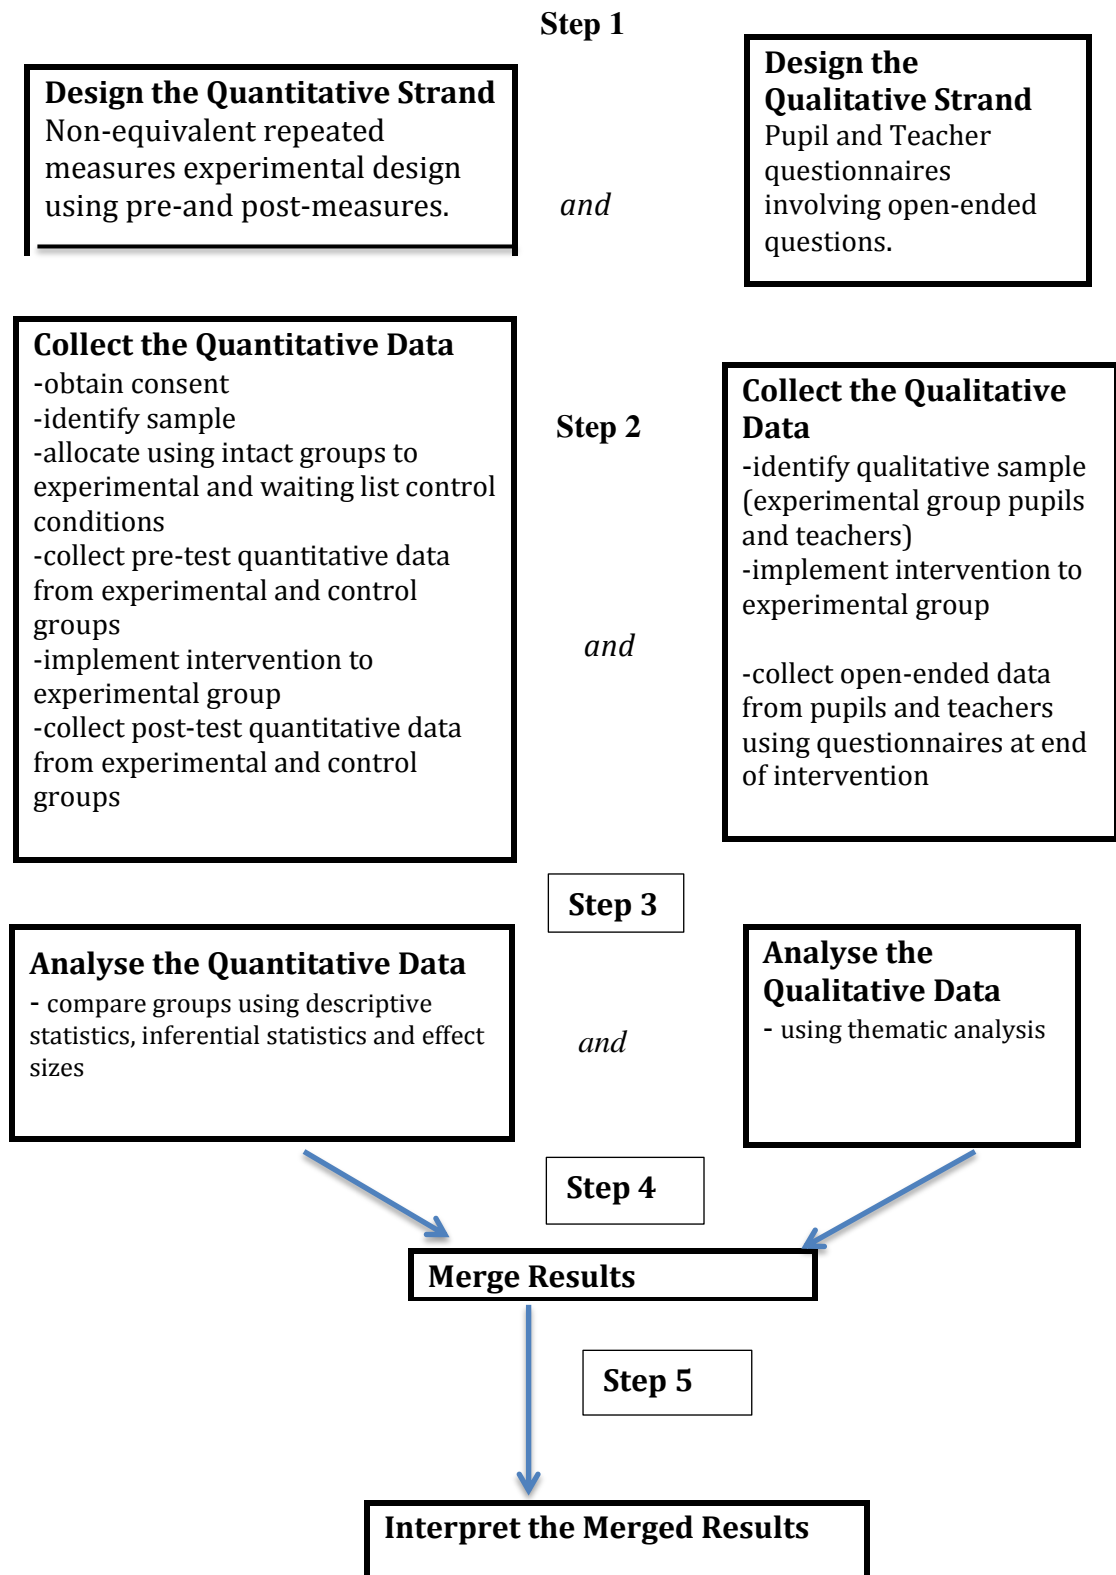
Step 1

Design the Quantitative Strand
Non-equivalent repeated measures experimental design using pre-and post-measures.

and

Design the Qualitative Strand
Pupil and Teacher questionnaires involving open-ended questions.

Collect the Quantitative Data
-obtain consent
-identify sample
-allocate using intact groups to experimental and waiting list control conditions
-collect pre-test quantitative data from experimental and control groups
-implement intervention to experimental group
-collect post-test quantitative data from experimental and control groups

Step 2

and

Collect the Qualitative Data
-identify qualitative sample (experimental group pupils and teachers)
-implement intervention to experimental group

-collect open-ended data from pupils and teachers using questionnaires at end of intervention

Step 3

Analyse the Quantitative Data
- compare groups using descriptive statistics, inferential statistics and effect sizes

and

Analyse the Qualitative Data
- using thematic analysis

Step 4

Merge Results

Step 5

Interpret the Merged Results